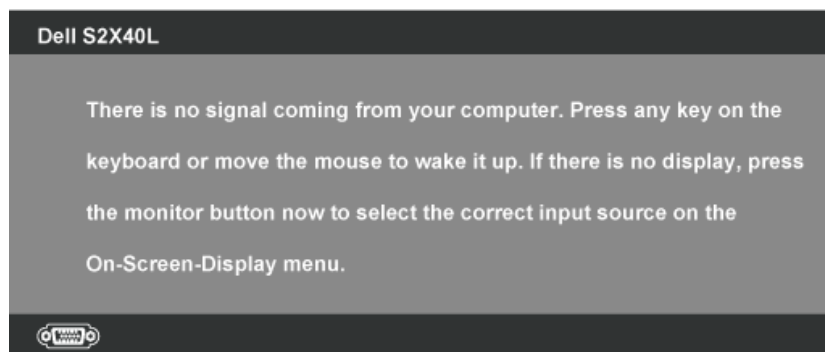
Dell S2X40L

There is no signal coming from your computer. Press any key on the keyboard or move the mouse to wake it up. If there is no display, press the monitor button now to select the correct input source on the On-Screen-Display menu.